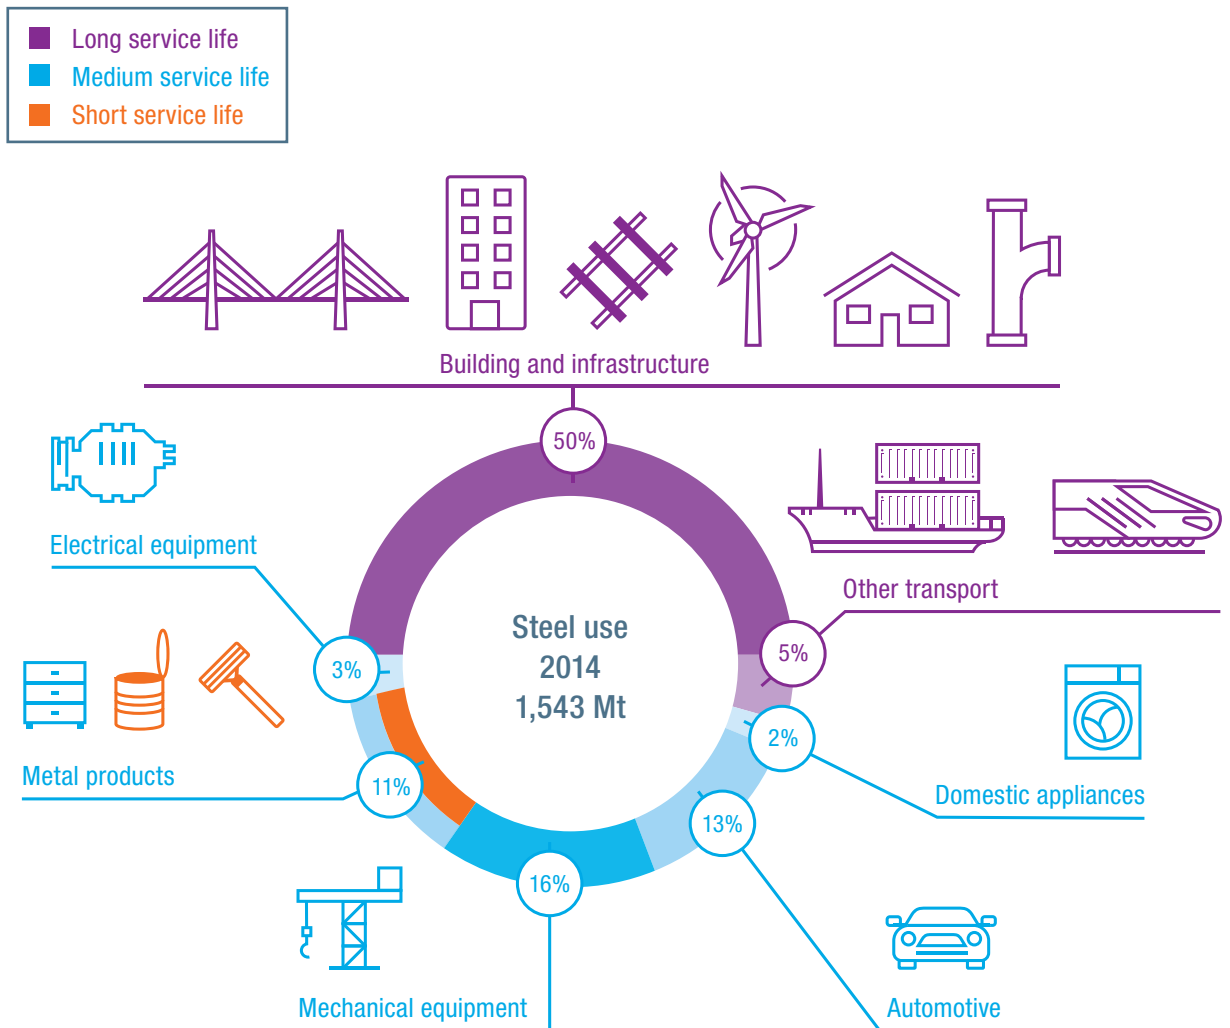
Long service life
Medium service life
Short service life

Building and infrastructure

50%

Electrical equipment

Other transport

Steel use
2014
1,543 Mt

3%

5%

2%

Metal products

11%

Domestic appliances

13%

16%

Mechanical equipment

Automotive